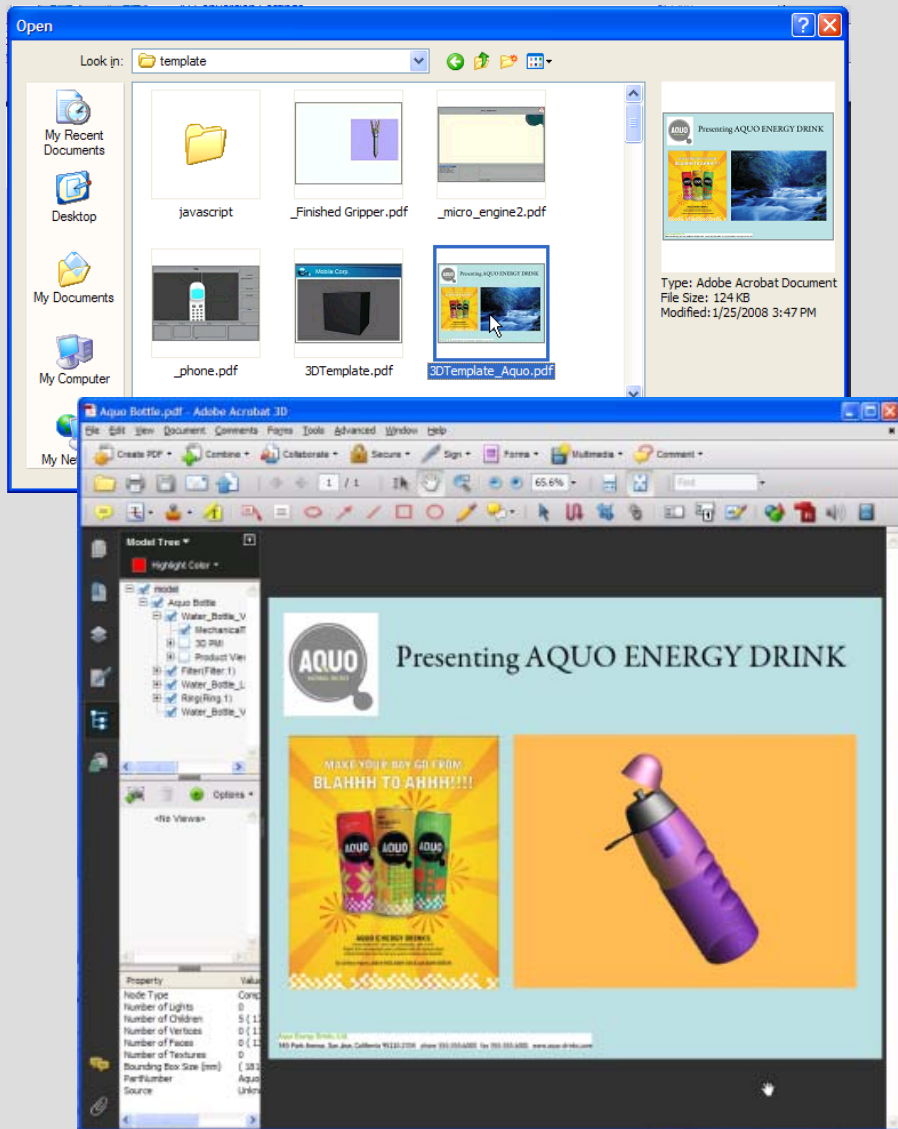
Open

Look in: template

My Recent Documents

Desktop

My Documents

My Computer

My Ne

javascript

_Finished Gripper.pdf

_micro_engine2.pdf

_phone.pdf

3DTemplate.pdf

3DTemplate_Aquo.pdf

Presenting AQUO ENERGY DRINK

Type: Adobe Acrobat Document
File Size: 124 KB
Modified: 1/25/2008 3:47 PM

Aquo Bottle.pdf - Adobe Acrobat 3D

File Edit View Document Comments Forms Tools Advanced Window Help

Create PDF Combine Collaborate Secure Sign Forms Multimedia Comment

1 / 1 65.6% Find

Model Tree

Highlight Color

model
Aquo Bottle
Water_Bottle_V
Mechanical
3D PMI
Product View
Filter(Filter.1)
Water_Bottle_L
Ring(Ring.1)
Water_Bottle_V

Options

<No Views>

| Property | Value |
|---|---|
| Node Type | Comp |
| Number of Lights | 0 |
| Number of Children | 5 ( 1 |
| Number of Vertices | 0 ( 1 |
| Number of Faces | 0 ( 1 |
| Number of Textures | 0 |
| Bounding Box Size (mm) | ( 18 |
| PartNumber | Aquo |
| Source | Unkn |

AQUO

Presenting AQUO ENERGY DRINK

MAKE YOUR DAY GO FROM
BLAHHH TO AHHH!!!!

AQUO AQUO AQUO

AQUO ENERGY DRINKS

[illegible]